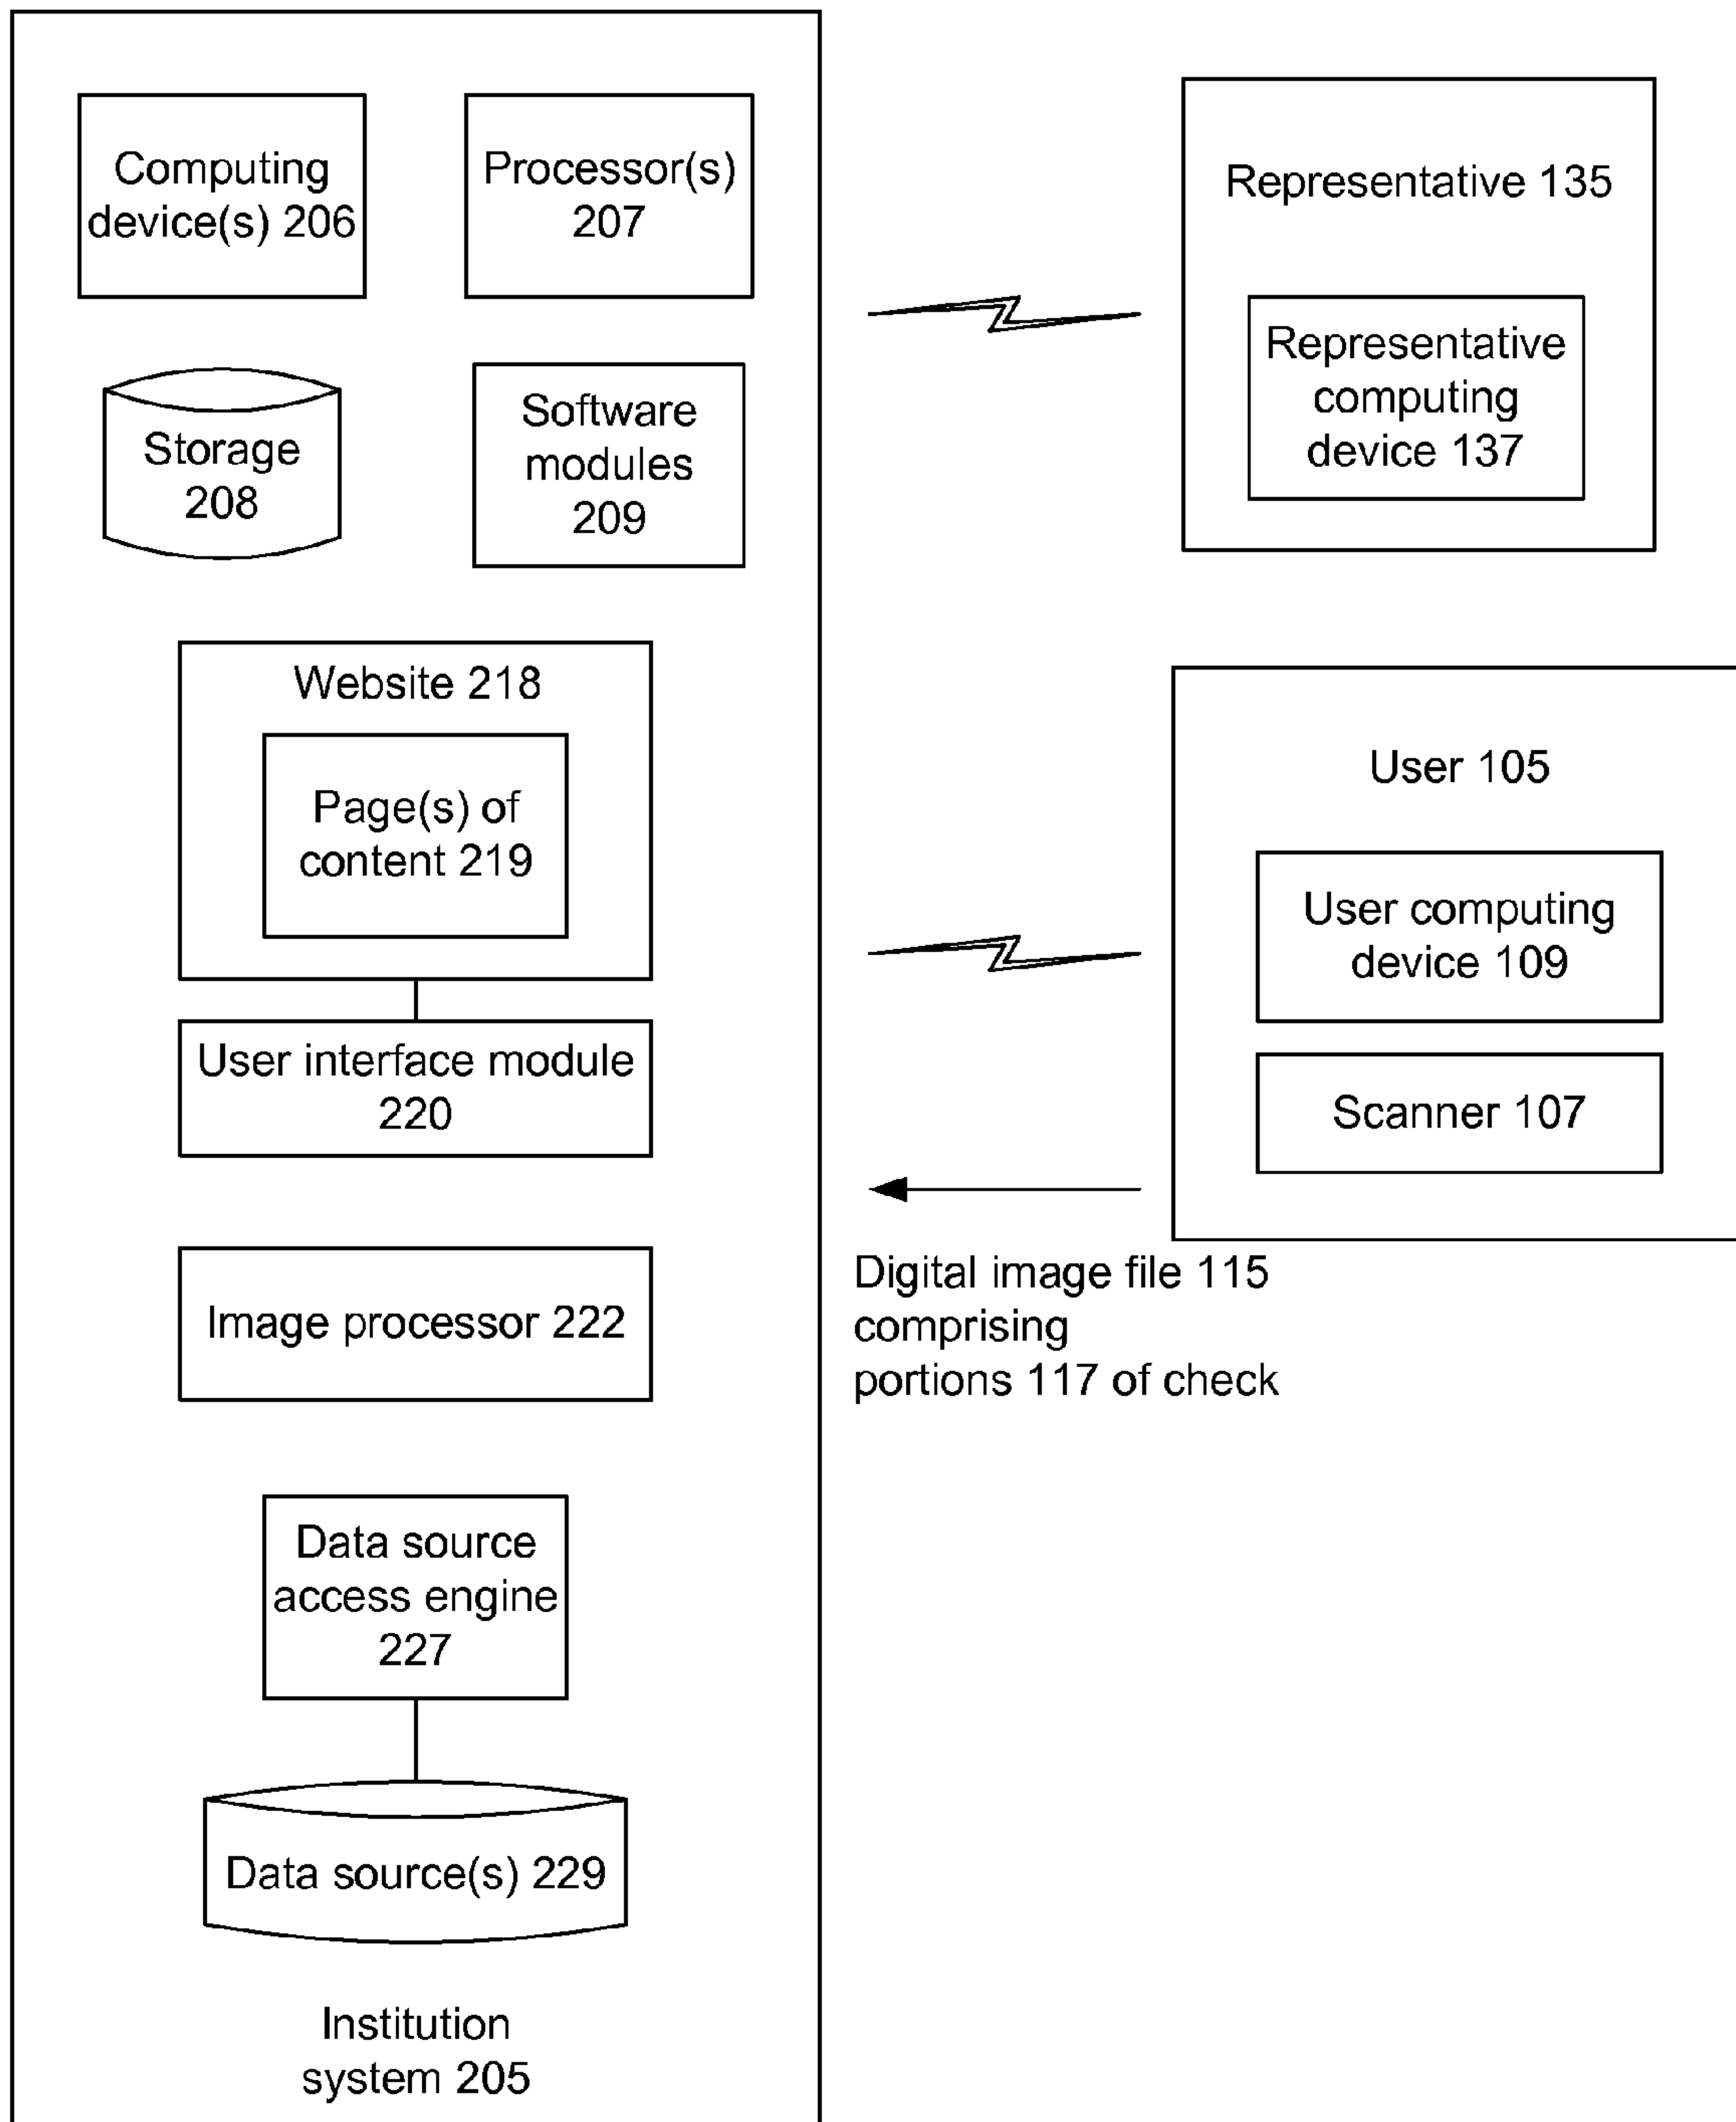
Computing device(s) 206

Processor(s) 207

Storage 208

Software modules 209

Website 218

Page(s) of content 219

User interface module 220

Image processor 222

Data source access engine 227

Data source(s) 229

Institution system 205

Representative 135

Representative computing device 137

User 105

User computing device 109

Scanner 107

Digital image file 115 comprising portions 117 of check